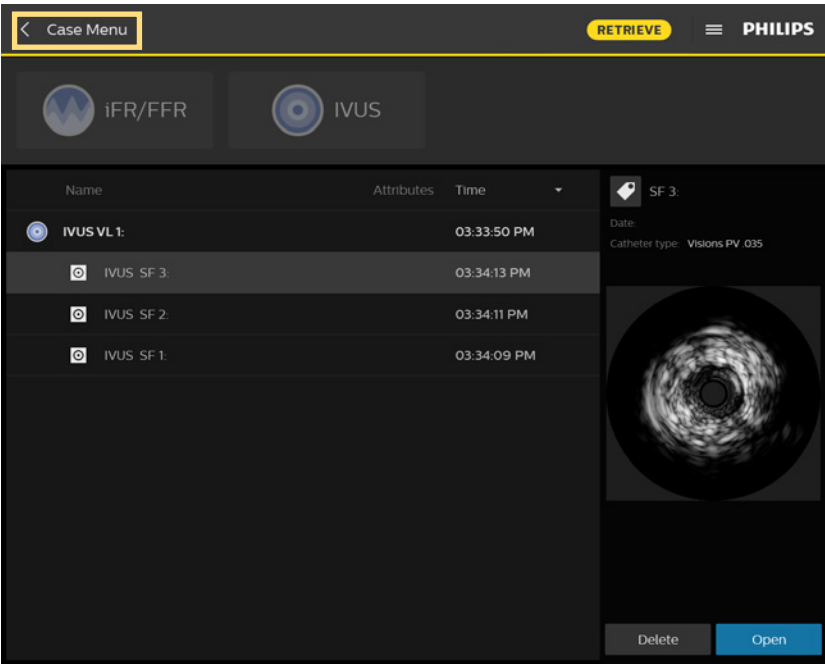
Case Menu

RETRIEVE

PHILIPS

iFR/FFR

IVUS

| Name | Attributes | Time |
|---|---|---|
| IVUS VL 1: | | 03:33:50 PM |
| IVUS SF 3: | | 03:34:13 PM |
| IVUS SF 2: | | 03:34:11 PM |
| IVUS SF 1: | | 03:34:09 PM |

SF 3:

Date:

Catheter type: Visions PV .035

Delete

Open